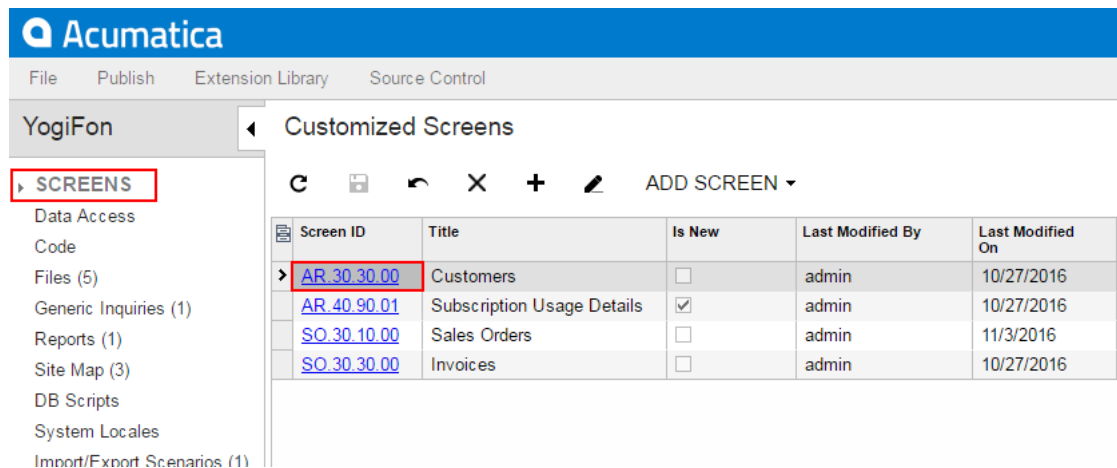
Acumatica

File Publish Extension Library Source Control

YogiFon

SCREENS
Data Access
Code
Files (5)
Generic Inquiries (1)
Reports (1)
Site Map (3)
DB Scripts
System Locales
Import/Export Scenarios (1)

Customized Screens

ADD SCREEN

| Screen ID | Title | Is New | Last Modified By | Last Modified On |
|---|---|---|---|---|
| AR.30.30.00 | Customers | ☐ | admin | 10/27/2016 |
| AR.40.90.01 | Subscription Usage Details | ☑ | admin | 10/27/2016 |
| SO.30.10.00 | Sales Orders | ☐ | admin | 11/3/2016 |
| SO.30.30.00 | Invoices | ☐ | admin | 10/27/2016 |